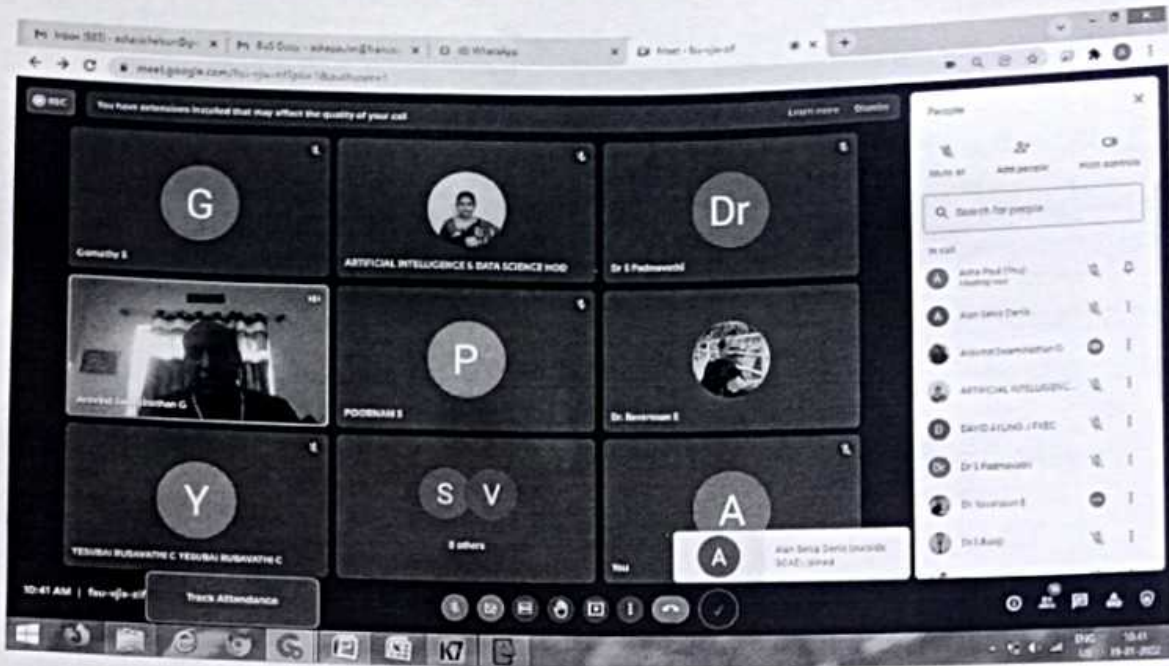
M Inbox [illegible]
M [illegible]
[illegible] WhatsApp
Meet - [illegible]
meet.google.com/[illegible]

REC
You have extensions installed that may affect the quality of your call
Learn more
Dismiss

G
Gomathy S

ARTIFICIAL INTELLIGENCE & DATA SCIENCE HOD

Dr
Dr S Padmavathi

Aravind Swaminathan G

P
POORNAM S

Dr. Saravanan E

Y
YESUBAI RUBAVATHI C YESUBAI RUBAVATHI C

S V
8 others

A
You

A
Alan Selva Denis (outside SCAD) joined

10:41 AM | fsu-vjjs-zif
Track Attendance

People
Mute all
Add people
Host controls
Search for people
In call
Asha Paul (You)
Meeting host
Alan Selva Denis
Aravind Swaminathan G
ARTIFICIAL INTELLIGENC...
DAVID AYLING J FXEC
Dr S Padmavathi
Dr. Saravanan E
Dr S Ayaij

ENG US
10:41
19-01-2022